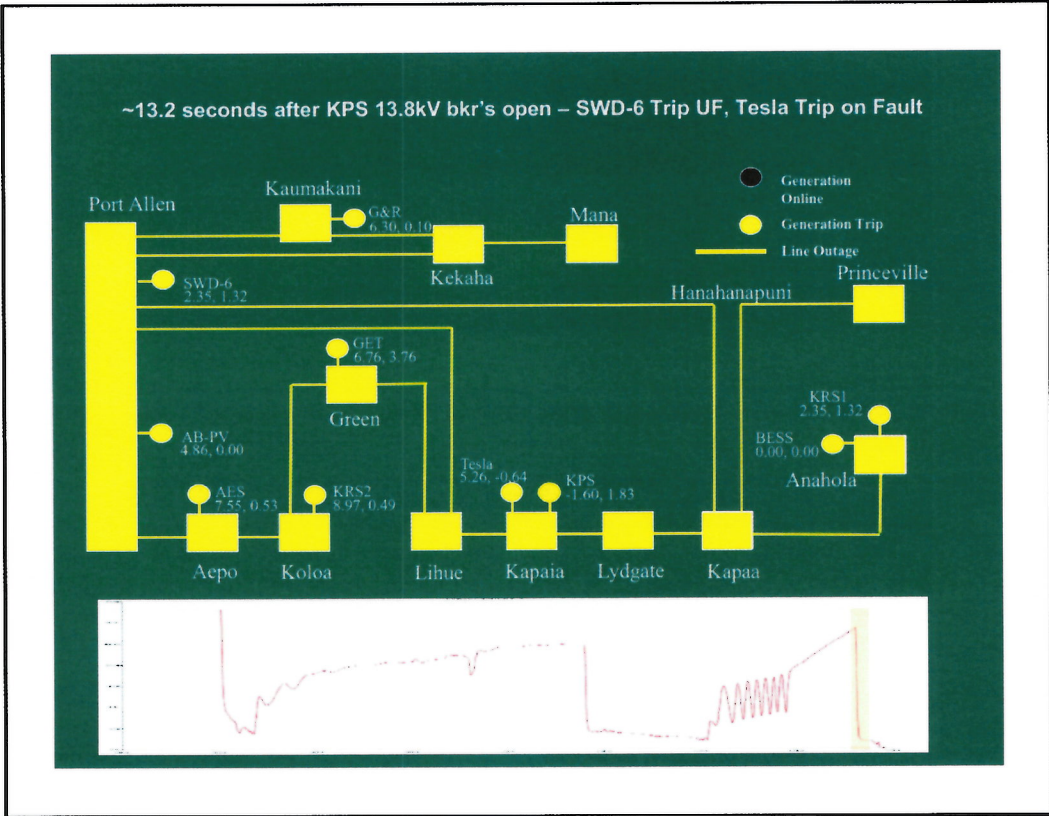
~13.2 seconds after KPS 13.8kV bkr's open – SWD-6 Trip UF, Tesla Trip on Fault

Generation Online

Generation Trip

Line Outage

Port Allen

Kaumakani

G&R
6.30, 0.10

Mana

Kekaha

SWD-6
2.35, 1.32

Hanahanapuni

Princeville

GET
6.76, 3.76

Green

KRS1
2.35, 1.32

AB-PV
4.86, 0.00

BESS
0.00, 0.00

Anahola

Tesla
5.26, -0.64

KPS
-1.60, 1.83

AES
7.55, 0.53

KRS2
8.97, 0.49

Aepo

Koloa

Lihue

Kapaia

Lydgate

Kapaa